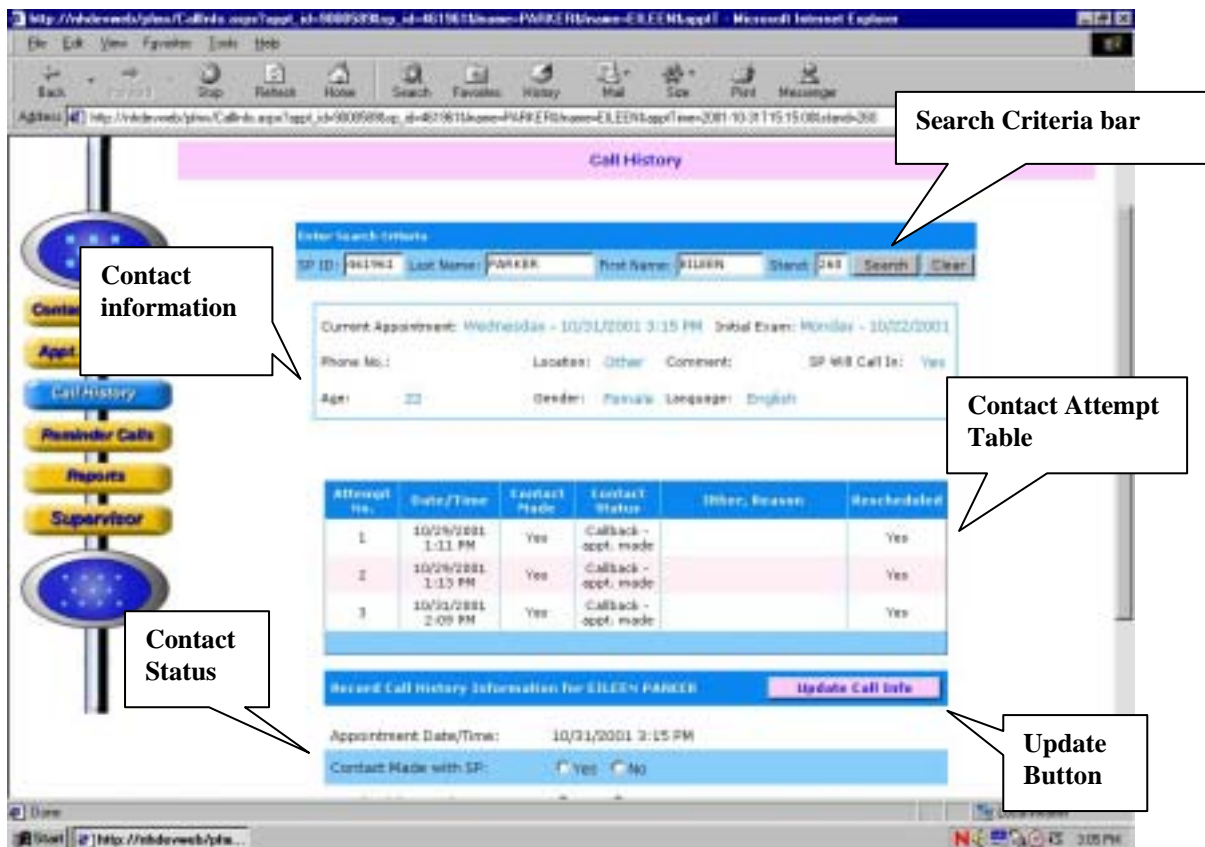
http://mhdevweb/plms/CallInfo.aspx?appt_id=98005898sp_id=461961&lname=PARKER&fname=EILEEN&apptT - Microsoft Internet Explorer

File Edit View Favorites Tools Help

Back Forward Stop Refresh Home Search Favorites History Mail Size Print Messenger

Address http://mhdevweb/plms/CallInfo.aspx?appt_id=98005898sp_id=461961&lname=PARKER&fname=EILEEN&apptTime=2001-10-31T15:15:00&stand=268

Search Criteria bar

Call History

Enter Search Criteria

SP ID: 461961 Last Name: PARKER First Name: EILEEN Stand: 268 Search Clear

Contact information

Current Appointment: Wednesday - 10/31/2001 3:15 PM Initial Exam: Monday - 10/22/2001

Phone No.: Location: Other Comment: SP Will Call In: Yes

Age: 23 Gender: Female Language: English

Contact Attempt Table

Contact

Appt

Call History

Reminder Calls

Reports

Supervisor

| Attempt No. | Date/Time | Contact Made | Contact Status | Other, Reason | Rescheduled |
|---|---|---|---|---|---|
| 1 | 10/29/2001 1:11 PM | Yes | Callback - appt. made | | Yes |
| 2 | 10/29/2001 1:13 PM | Yes | Callback - appt. made | | Yes |
| 3 | 10/31/2001 2:09 PM | Yes | Callback - appt. made | | Yes |

Contact Status

Record Call History Information for EILEEN PARKER Update Call Info

Appointment Date/Time: 10/31/2001 3:15 PM

Contact Made with SP: Yes No

Update Button

Done

Start http://mhdevweb/plm... 3:05 PM